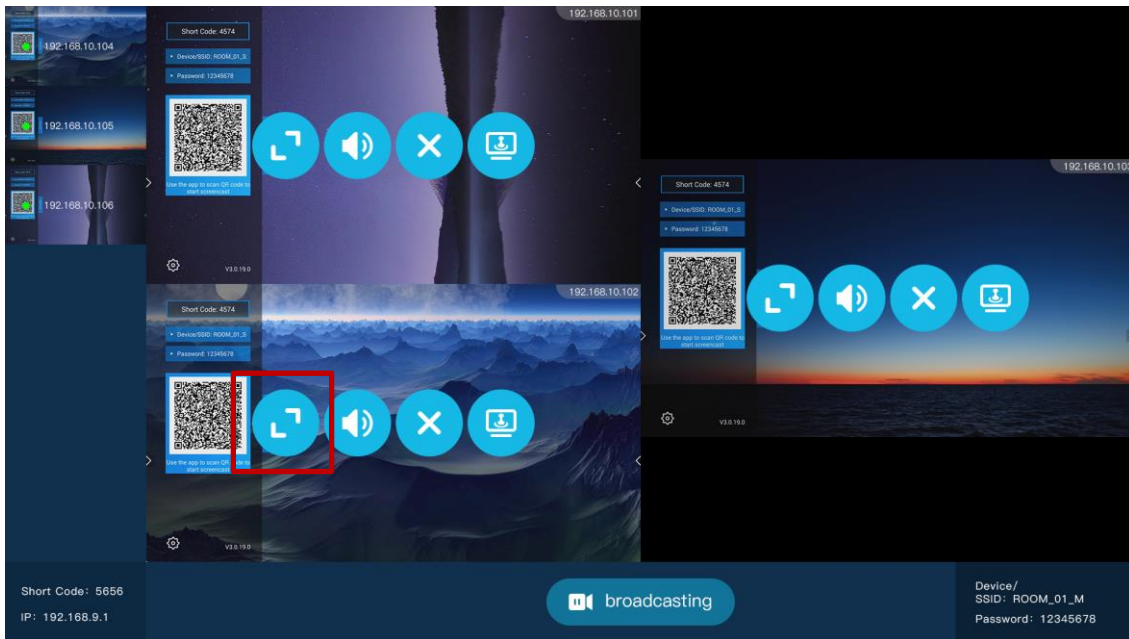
192.168.10.104

192.168.10.105

192.168.10.106

Short Code: 4574

Device/SSID: ROOM_01_S

Password: 12345678

Use the app to scan QR code to start screencast

V3.0.19.0

192.168.10.101

Short Code: 4574

Device/SSID: ROOM_01_S

Password: 12345678

Use the app to scan QR code to start screencast

V3.0.19.0

192.168.10.102

192.168.10.10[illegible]

Short Code: 4574

Device/SSID: ROOM_01_S

Password: 12345678

Use the app to scan QR code to start screencast

V3.0.19.0

Short Code: 5656

IP: 192.168.9.1

broadcasting

Device/
SSID: ROOM_01_M

Password: 12345678